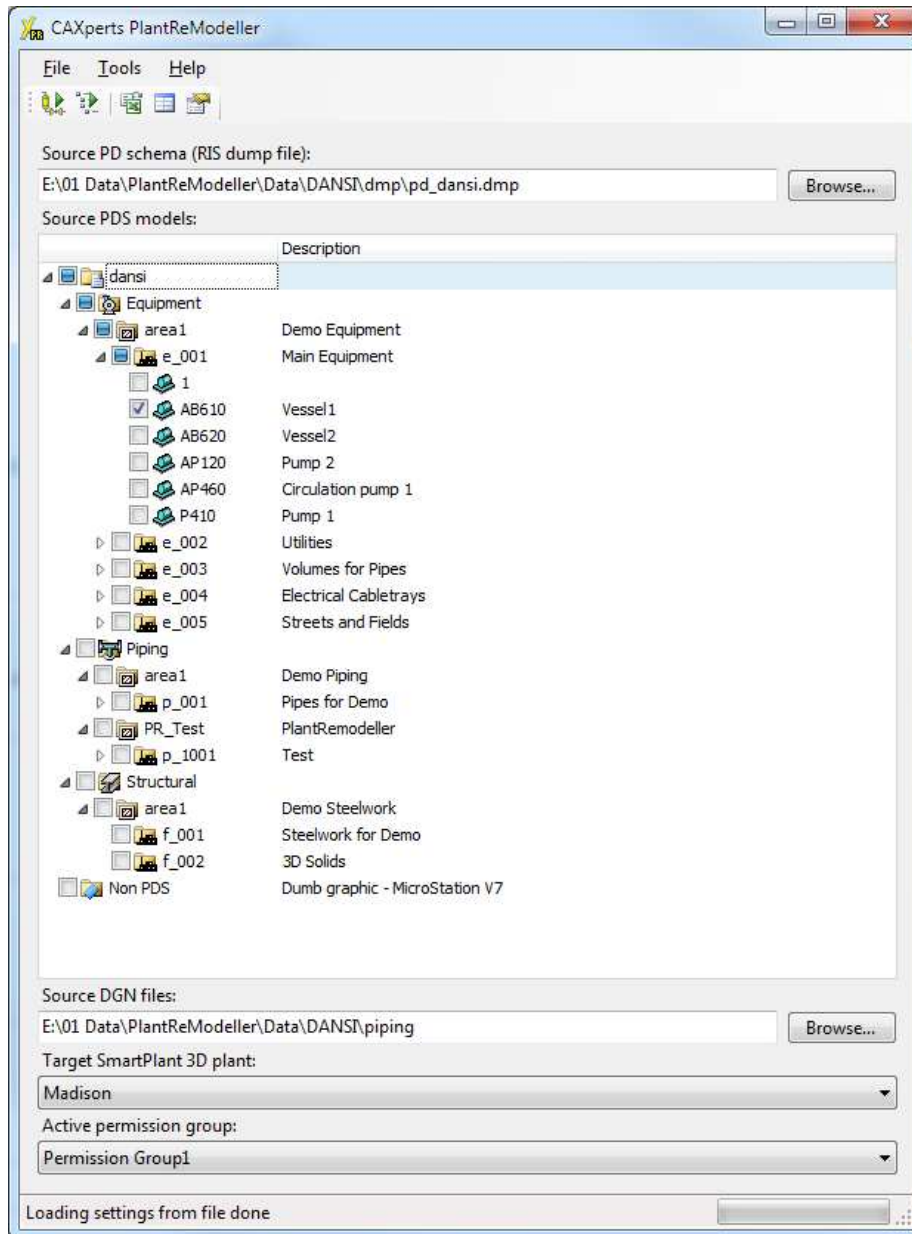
CAXperts PlantReModeller

File Tools Help

Source PD schema (RIS dump file):
E:\01 Data\PlantReModeller\Data\DANSI\dmp\pd_dansi.dmp
Browse...

Source PDS models:

| | Description |
|---|---|
| dansi | |
| Equipment | |
| area1 | Demo Equipment |
| e_001 | Main Equipment |
| 1 | |
| AB610 | Vessel1 |
| AB620 | Vessel2 |
| AP120 | Pump 2 |
| AP460 | Circulation pump 1 |
| P410 | Pump 1 |
| e_002 | Utilities |
| e_003 | Volumes for Pipes |
| e_004 | Electrical Cabletrays |
| e_005 | Streets and Fields |
| Piping | |
| area1 | Demo Piping |
| p_001 | Pipes for Demo |
| PR_Test | PlantRemodeller |
| p_1001 | Test |
| Structural | |
| area1 | Demo Steelwork |
| f_001 | Steelwork for Demo |
| f_002 | 3D Solids |
| Non PDS | Dumb graphic - MicroStation V7 |

Source DGN files:
E:\01 Data\PlantReModeller\Data\DANSI\piping
Browse...

Target SmartPlant 3D plant:
Madison

Active permission group:
Permission Group1

Loading settings from file done